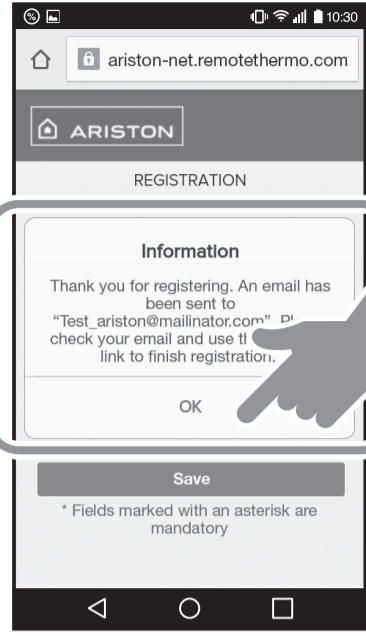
10:30

ariston-net.remotethermo.com

ARISTON

REGISTRATION

Information

Thank you for registering. An email has been sent to "Test_ariston@mailinator.com". Pl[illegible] check your email and use th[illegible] link to finish registration.

OK

Save

* Fields marked with an asterisk are mandatory